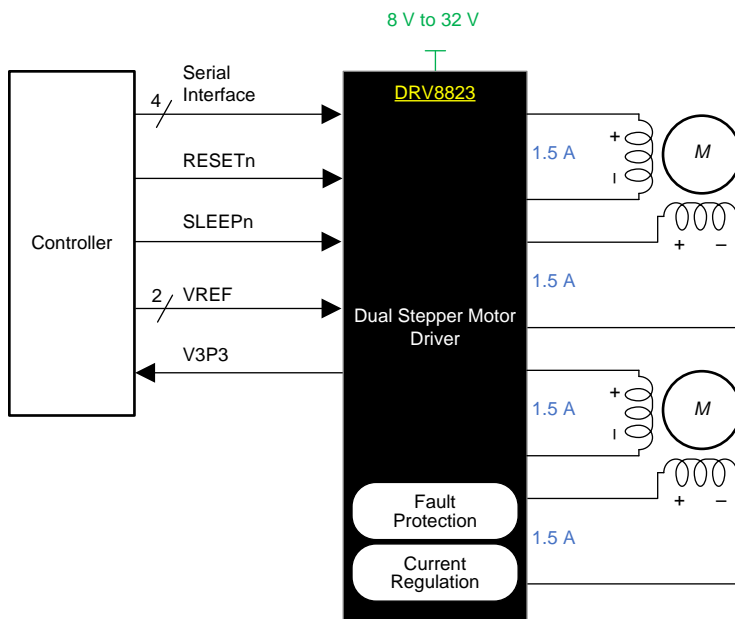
8 V to 32 V

Controller

4 Serial Interface

RESETn

SLEEPn

2 VREF

V3P3

DRV8823

Dual Stepper Motor Driver

Fault Protection

Current Regulation

1.5 A

+
–

M

+ –

1.5 A

1.5 A

+
–

M

+ –

1.5 A